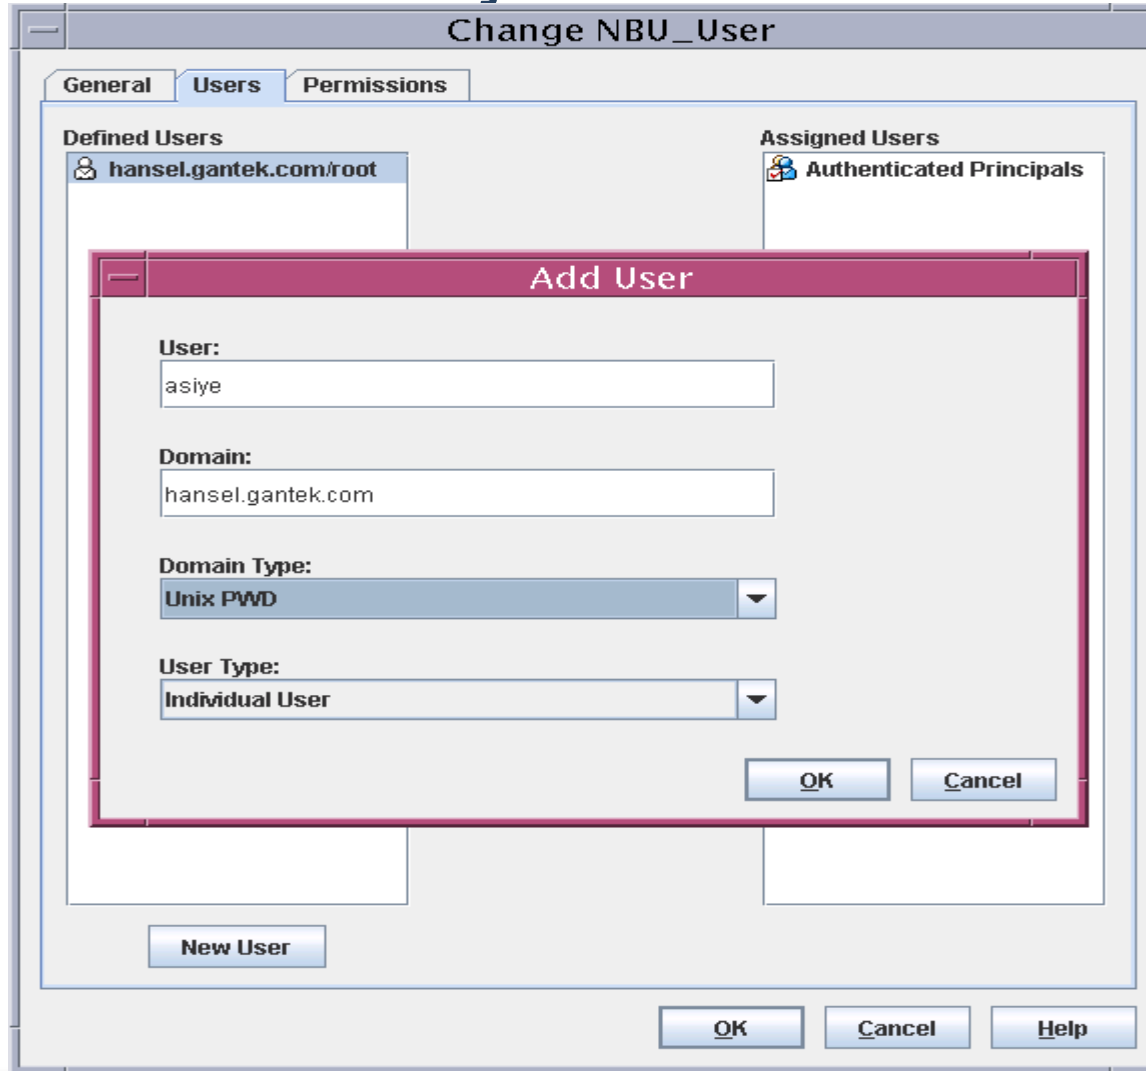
Change NBU_User

General Users Permissions

Defined Users
hansel.gantek.com/root

Assigned Users
Authenticated Principals

Add User

User:
asiye

Domain:
hansel.gantek.com

Domain Type:
Unix PWD

User Type:
Individual User

OK Cancel

New User

OK Cancel Help